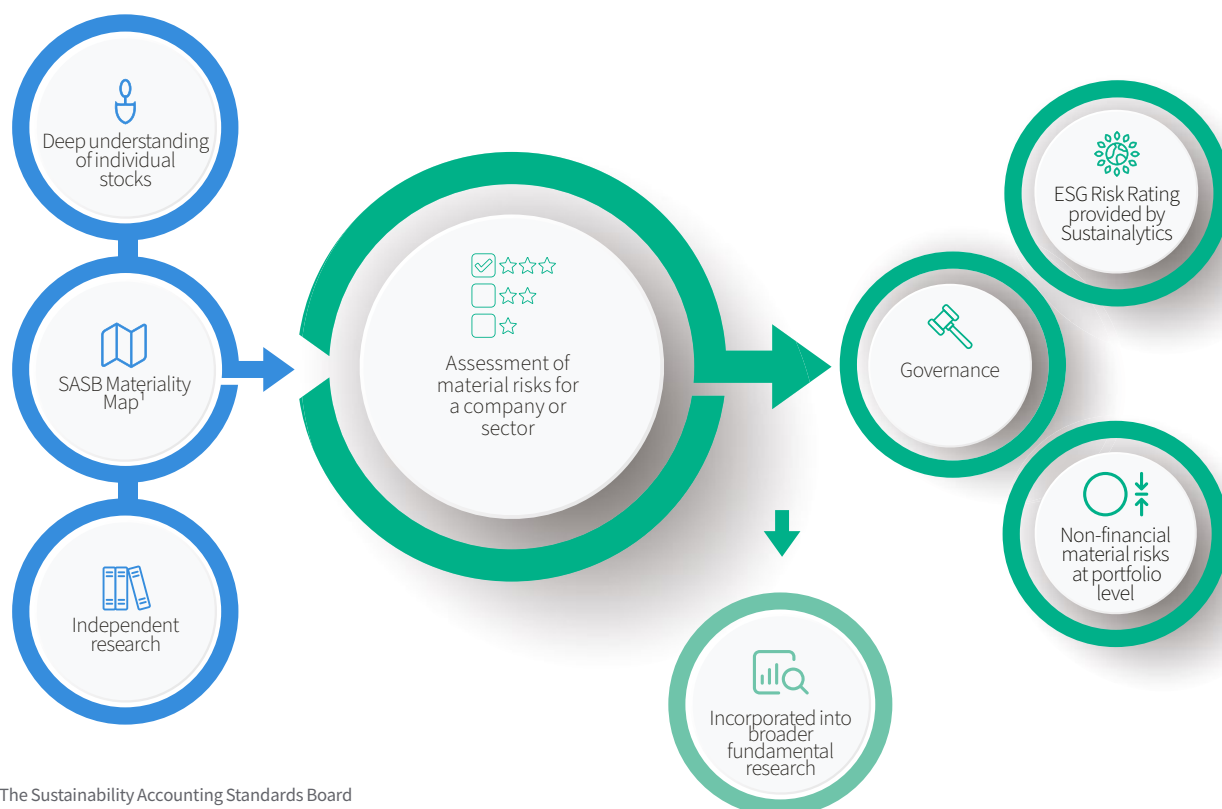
Deep understanding of individual stocks

SASB Materiality Map$^1$

Independent research

Assessment of material risks for a company or sector

Incorporated into broader fundamental research

ESG Risk Rating provided by Sustainalytics

Governance

Non-financial material risks at portfolio level

The Sustainability Accounting Standards Board